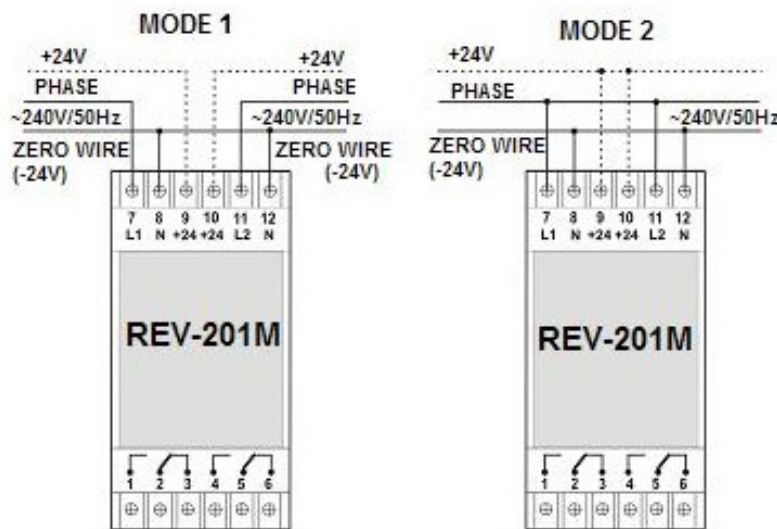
MODE 1

+24V
PHASE
~240V/50Hz
ZERO WIRE
(-24V)

+24V
PHASE
~240V/50Hz
ZERO WIRE
(-24V)

7 L1
8 N
9 +24
10 +24
11 L2
12 N

REV-201M

1 2 3 4 5 6

MODE 2

+24V
PHASE
~240V/50Hz
ZERO WIRE
(-24V)

7 L1
8 N
9 +24
10 +24
11 L2
12 N

REV-201M

1 2 3 4 5 6